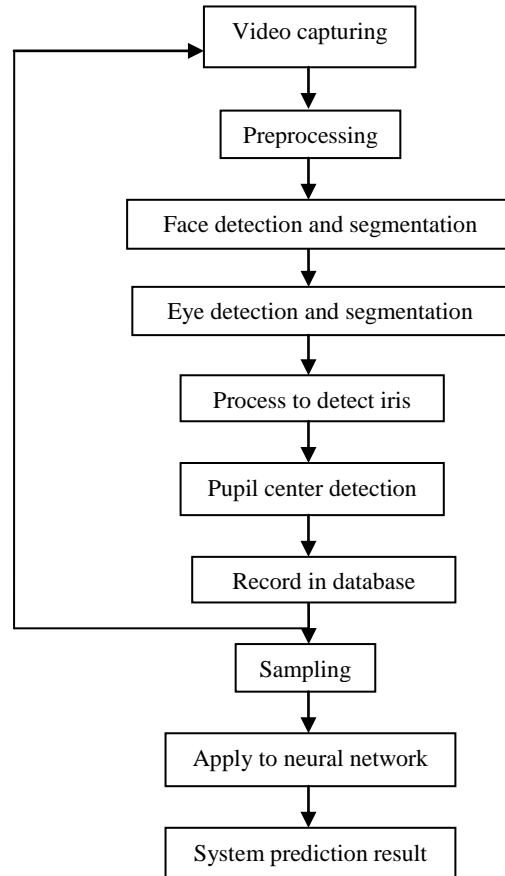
Video capturing

Preprocessing

Face detection and segmentation

Eye detection and segmentation

Process to detect iris

Pupil center detection

Record in database

Sampling

Apply to neural network

System prediction result